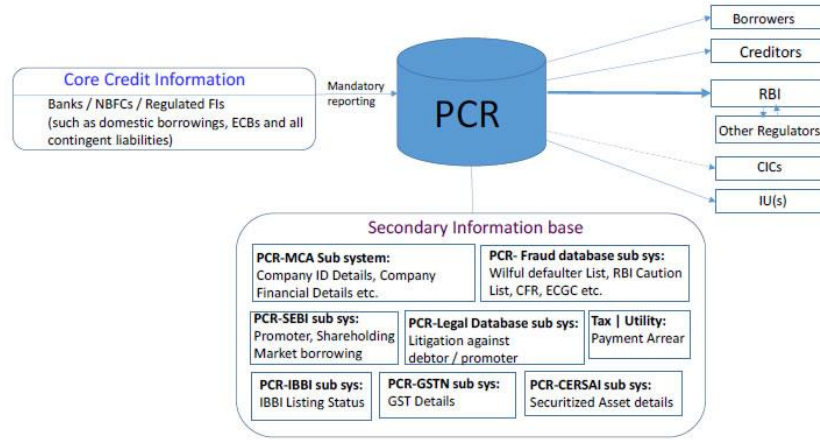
Core Credit Information

Banks / NBFCs / Regulated FIs (such as domestic borrowings, ECBs and all contingent liabilities)

Mandatory reporting

PCR

Borrowers

Creditors

RBI

Other Regulators

CICs

IU(s)

Secondary Information base

PCR-MCA Sub system: Company ID Details, Company Financial Details etc.

PCR- Fraud database sub sys: Wilful defaulter List, RBI Caution List, CFR, ECGC etc.

PCR-SEBI sub sys: Promoter, Shareholding Market borrowing

PCR-Legal Database sub sys: Litigation against debtor / promoter

Tax | Utility: Payment Arrear

PCR-IBBI sub sys: IBBI Listing Status

PCR-GSTN sub sys: GST Details

PCR-CERSAI sub sys: Securitized Asset details